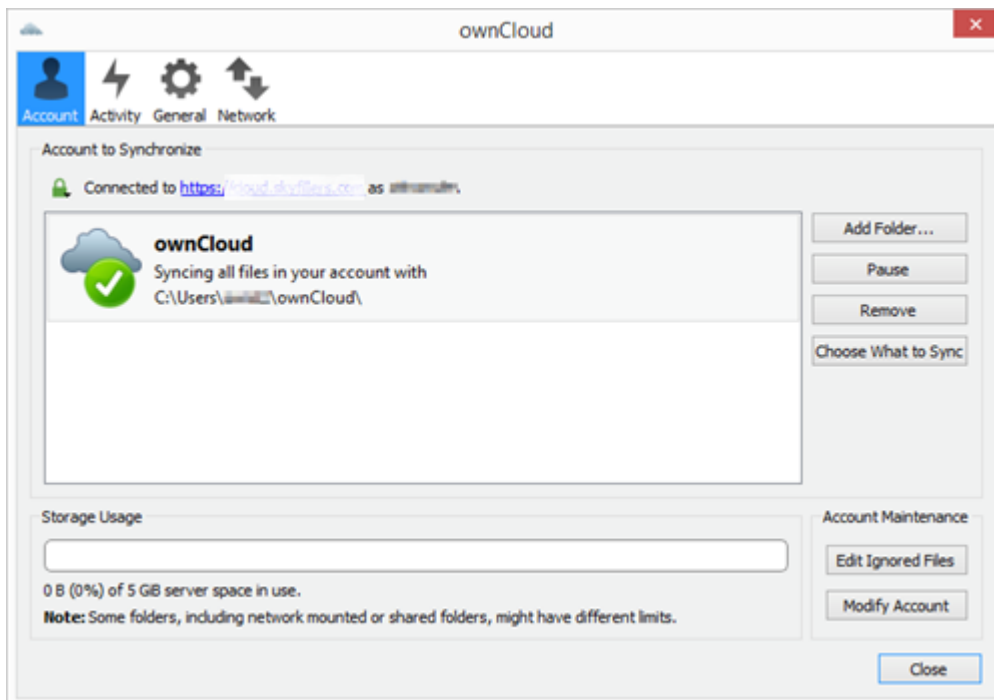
ownCloud

Account Activity General Network

Account to Synchronize

Connected to https://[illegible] as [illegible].

ownCloud
Syncing all files in your account with
C:\Users\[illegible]\ownCloud\

Add Folder...
Pause
Remove
Choose What to Sync

Storage Usage

0 B (0%) of 5 GiB server space in use.
**Note:** Some folders, including network mounted or shared folders, might have different limits.

Account Maintenance
Edit Ignored Files
Modify Account

Close